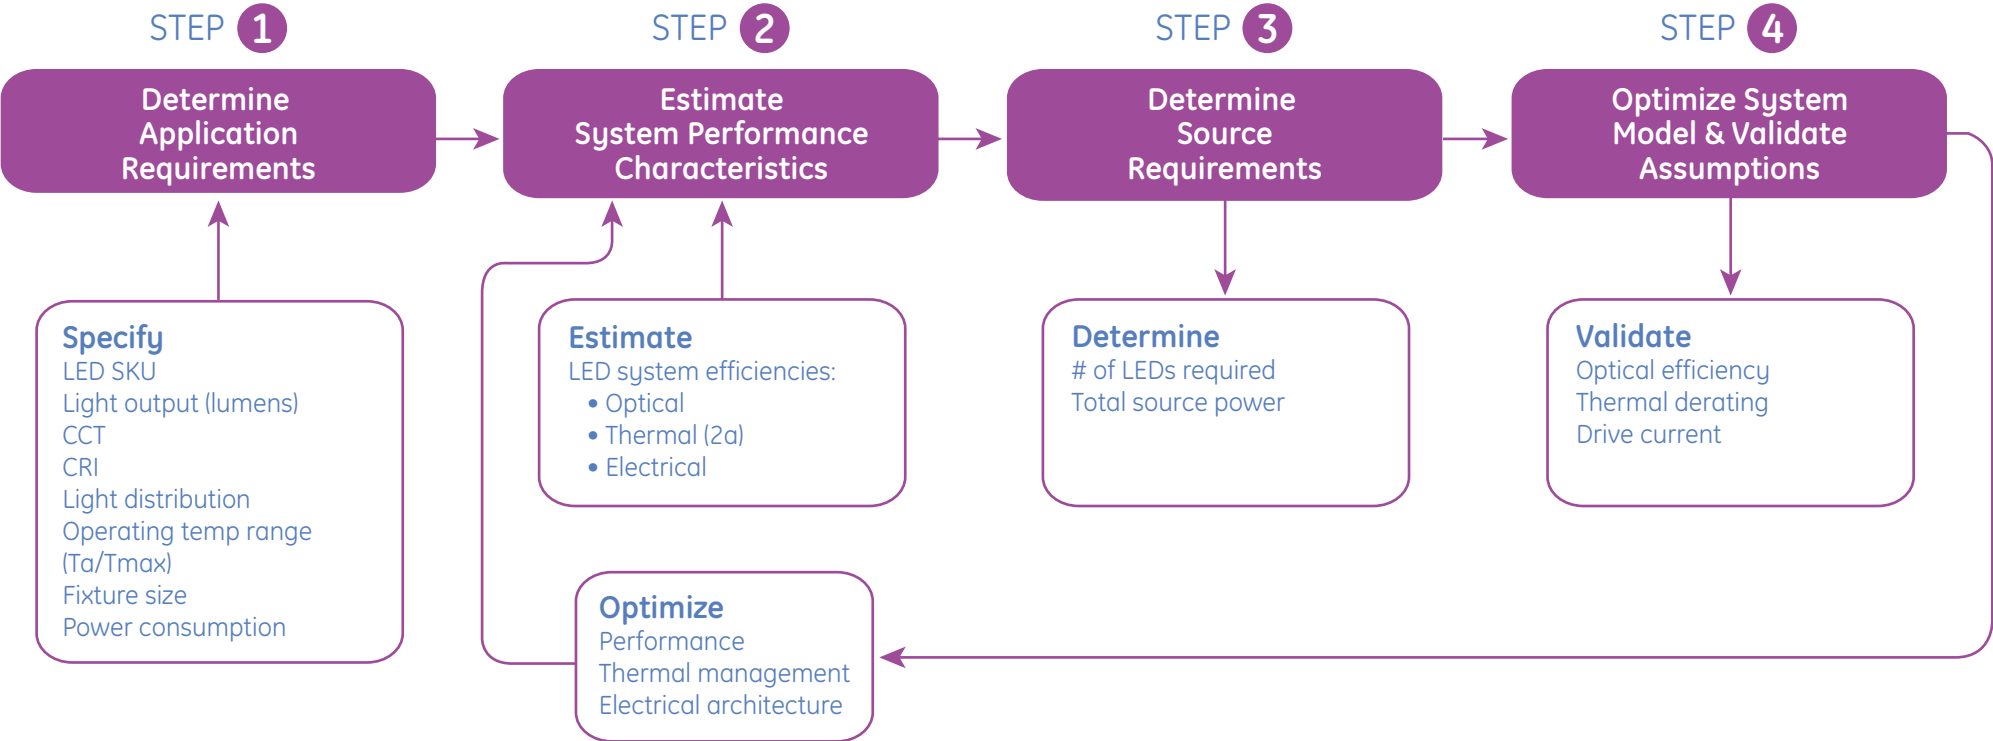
STEP 1

Determine Application Requirements

STEP 2

Estimate System Performance Characteristics

STEP 3

Determine Source Requirements

STEP 4

Optimize System Model & Validate Assumptions

Specify
LED SKU
Light output (lumens)
CCT
CRI
Light distribution
Operating temp range (Ta/Tmax)
Fixture size
Power consumption

Estimate
LED system efficiencies:
• Optical
• Thermal (2a)
• Electrical

Determine
# of LEDs required
Total source power

Validate
Optical efficiency
Thermal derating
Drive current

Optimize
Performance
Thermal management
Electrical architecture